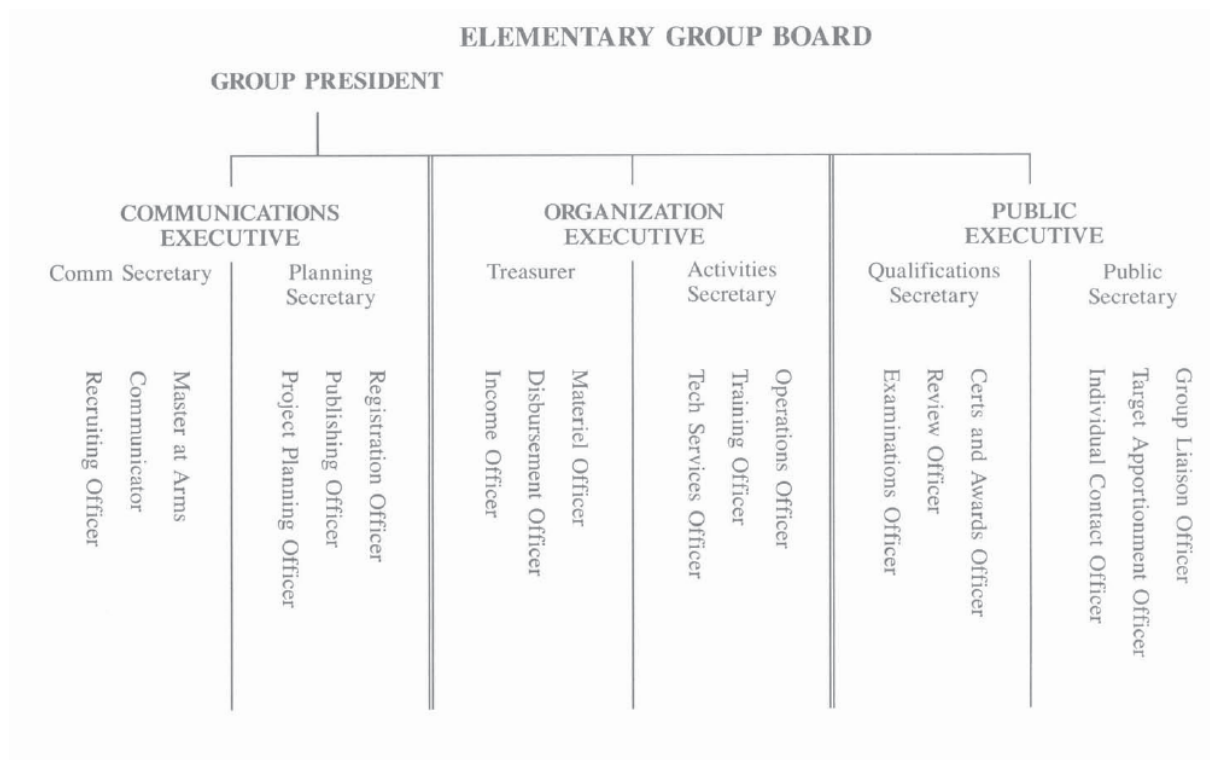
ELEMENTARY GROUP BOARD

GROUP PRESIDENT

COMMUNICATIONS EXECUTIVE

Comm Secretary

Master at Arms
Communicator
Recruiting Officer

Planning Secretary

Registration Officer
Publishing Officer
Project Planning Officer

ORGANIZATION EXECUTIVE

Treasurer

Materiel Officer
Disbursement Officer
Income Officer

Activities Secretary

Operations Officer
Training Officer
Tech Services Officer

PUBLIC EXECUTIVE

Qualifications Secretary

Certs and Awards Officer
Review Officer
Examinations Officer

Public Secretary

Group Liaison Officer
Target Apportionment Officer
Individual Contact Officer